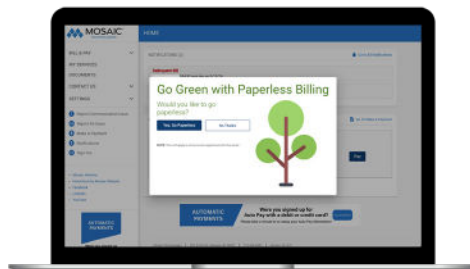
MOSAIC

HOME

BILL & PAY
MY SERVICES
DOCUMENTS
CONTACT US
SETTINGS

NOTIFICATIONS

Go Green with Paperless Billing

Would you like to go paperless?

Yes, Go Paperless

No Thanks

Pay

AUTOMATIC PAYMENTS

AUTOMATIC PAYMENTS

Were you signed up for Auto Pay with a debit or credit card?